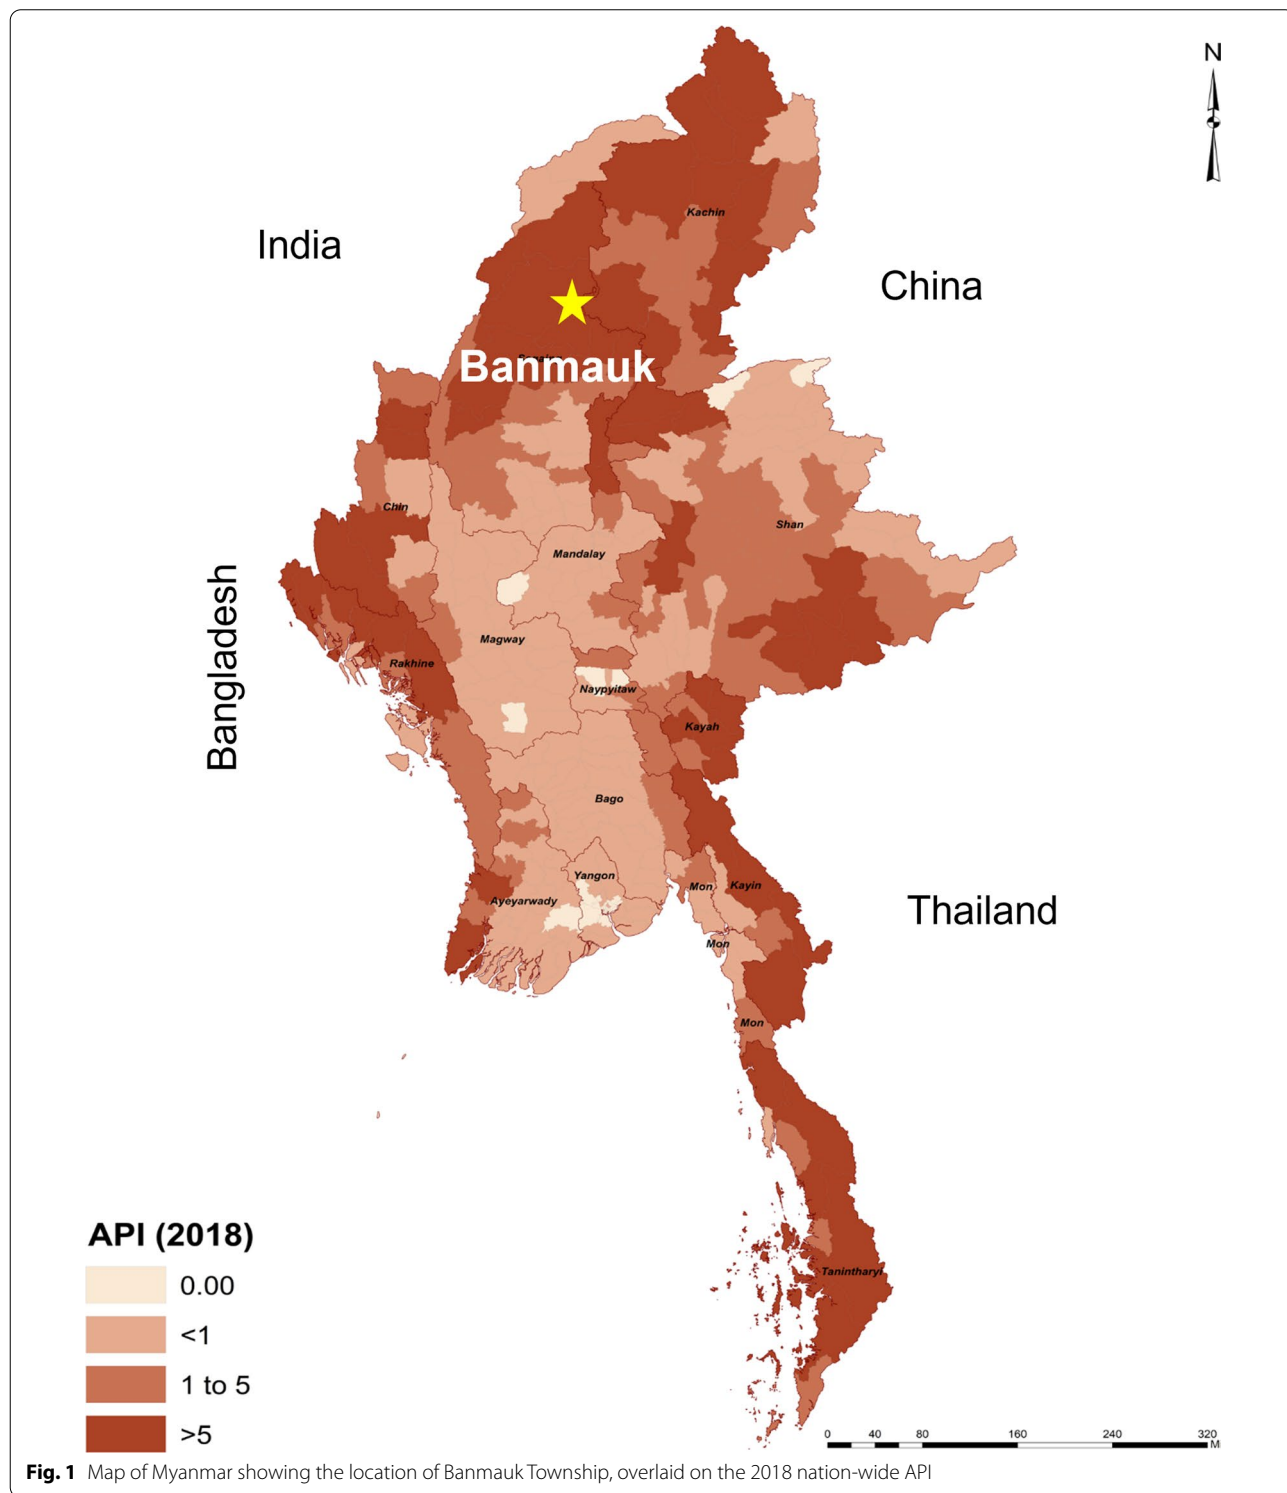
N

India

China

Kachin

Banmauk

Chin

Shan

Mandalay

Bangladesh

Magway

Rakhine

Naypyitaw

Kayah

Bago

Yangon

Ayeyarwady

Mon

Kayin

Thailand

Mon

Mon

Tanintharyi

API (2018)

0.00

<1

1 to 5

>5

0 40 80 160 240 320 Mi

**Fig. 1** Map of Myanmar showing the location of Banmauk Township, overlaid on the 2018 nation-wide API